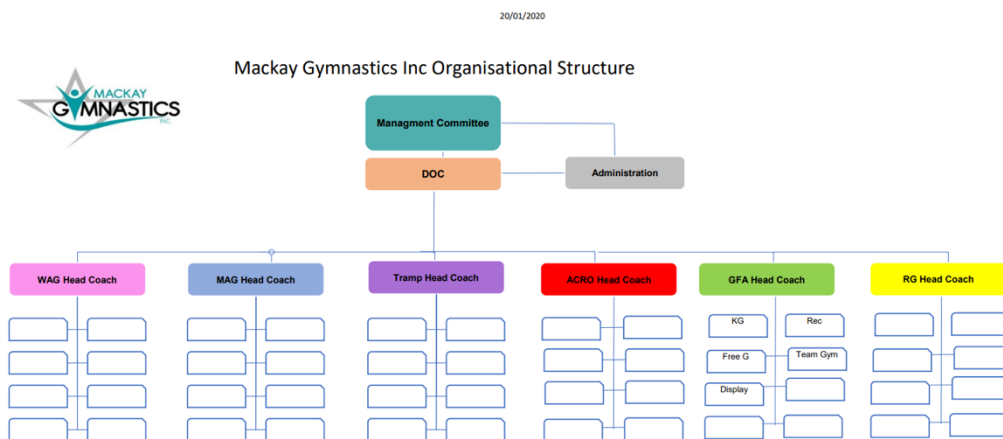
20/01/2020

MACKAY GYMNASTICS INC

Mackay Gymnastics Inc Organisational Structure

Managment Committee

DOC

Administration

WAG Head Coach

MAG Head Coach

Tramp Head Coach

ACRO Head Coach

GFA Head Coach

RG Head Coach

KG

Rec

Free G

Team Gym

Display